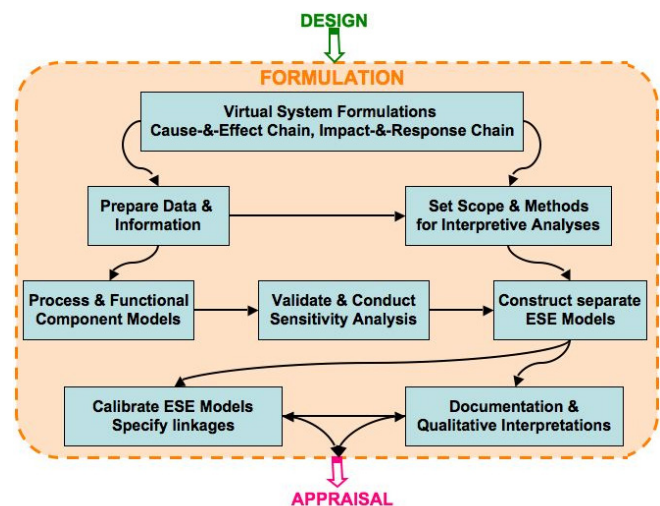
DESIGN

FORMULATION

Virtual System Formulations
Cause-&-Effect Chain, Impact-&-Response Chain

Prepare Data & Information

Set Scope & Methods for Interpretive Analyses

Process & Functional Component Models

Validate & Conduct Sensitivity Analysis

Construct separate ESE Models

Calibrate ESE Models
Specify linkages

Documentation & Qualitative Interpretations

APPRAISAL